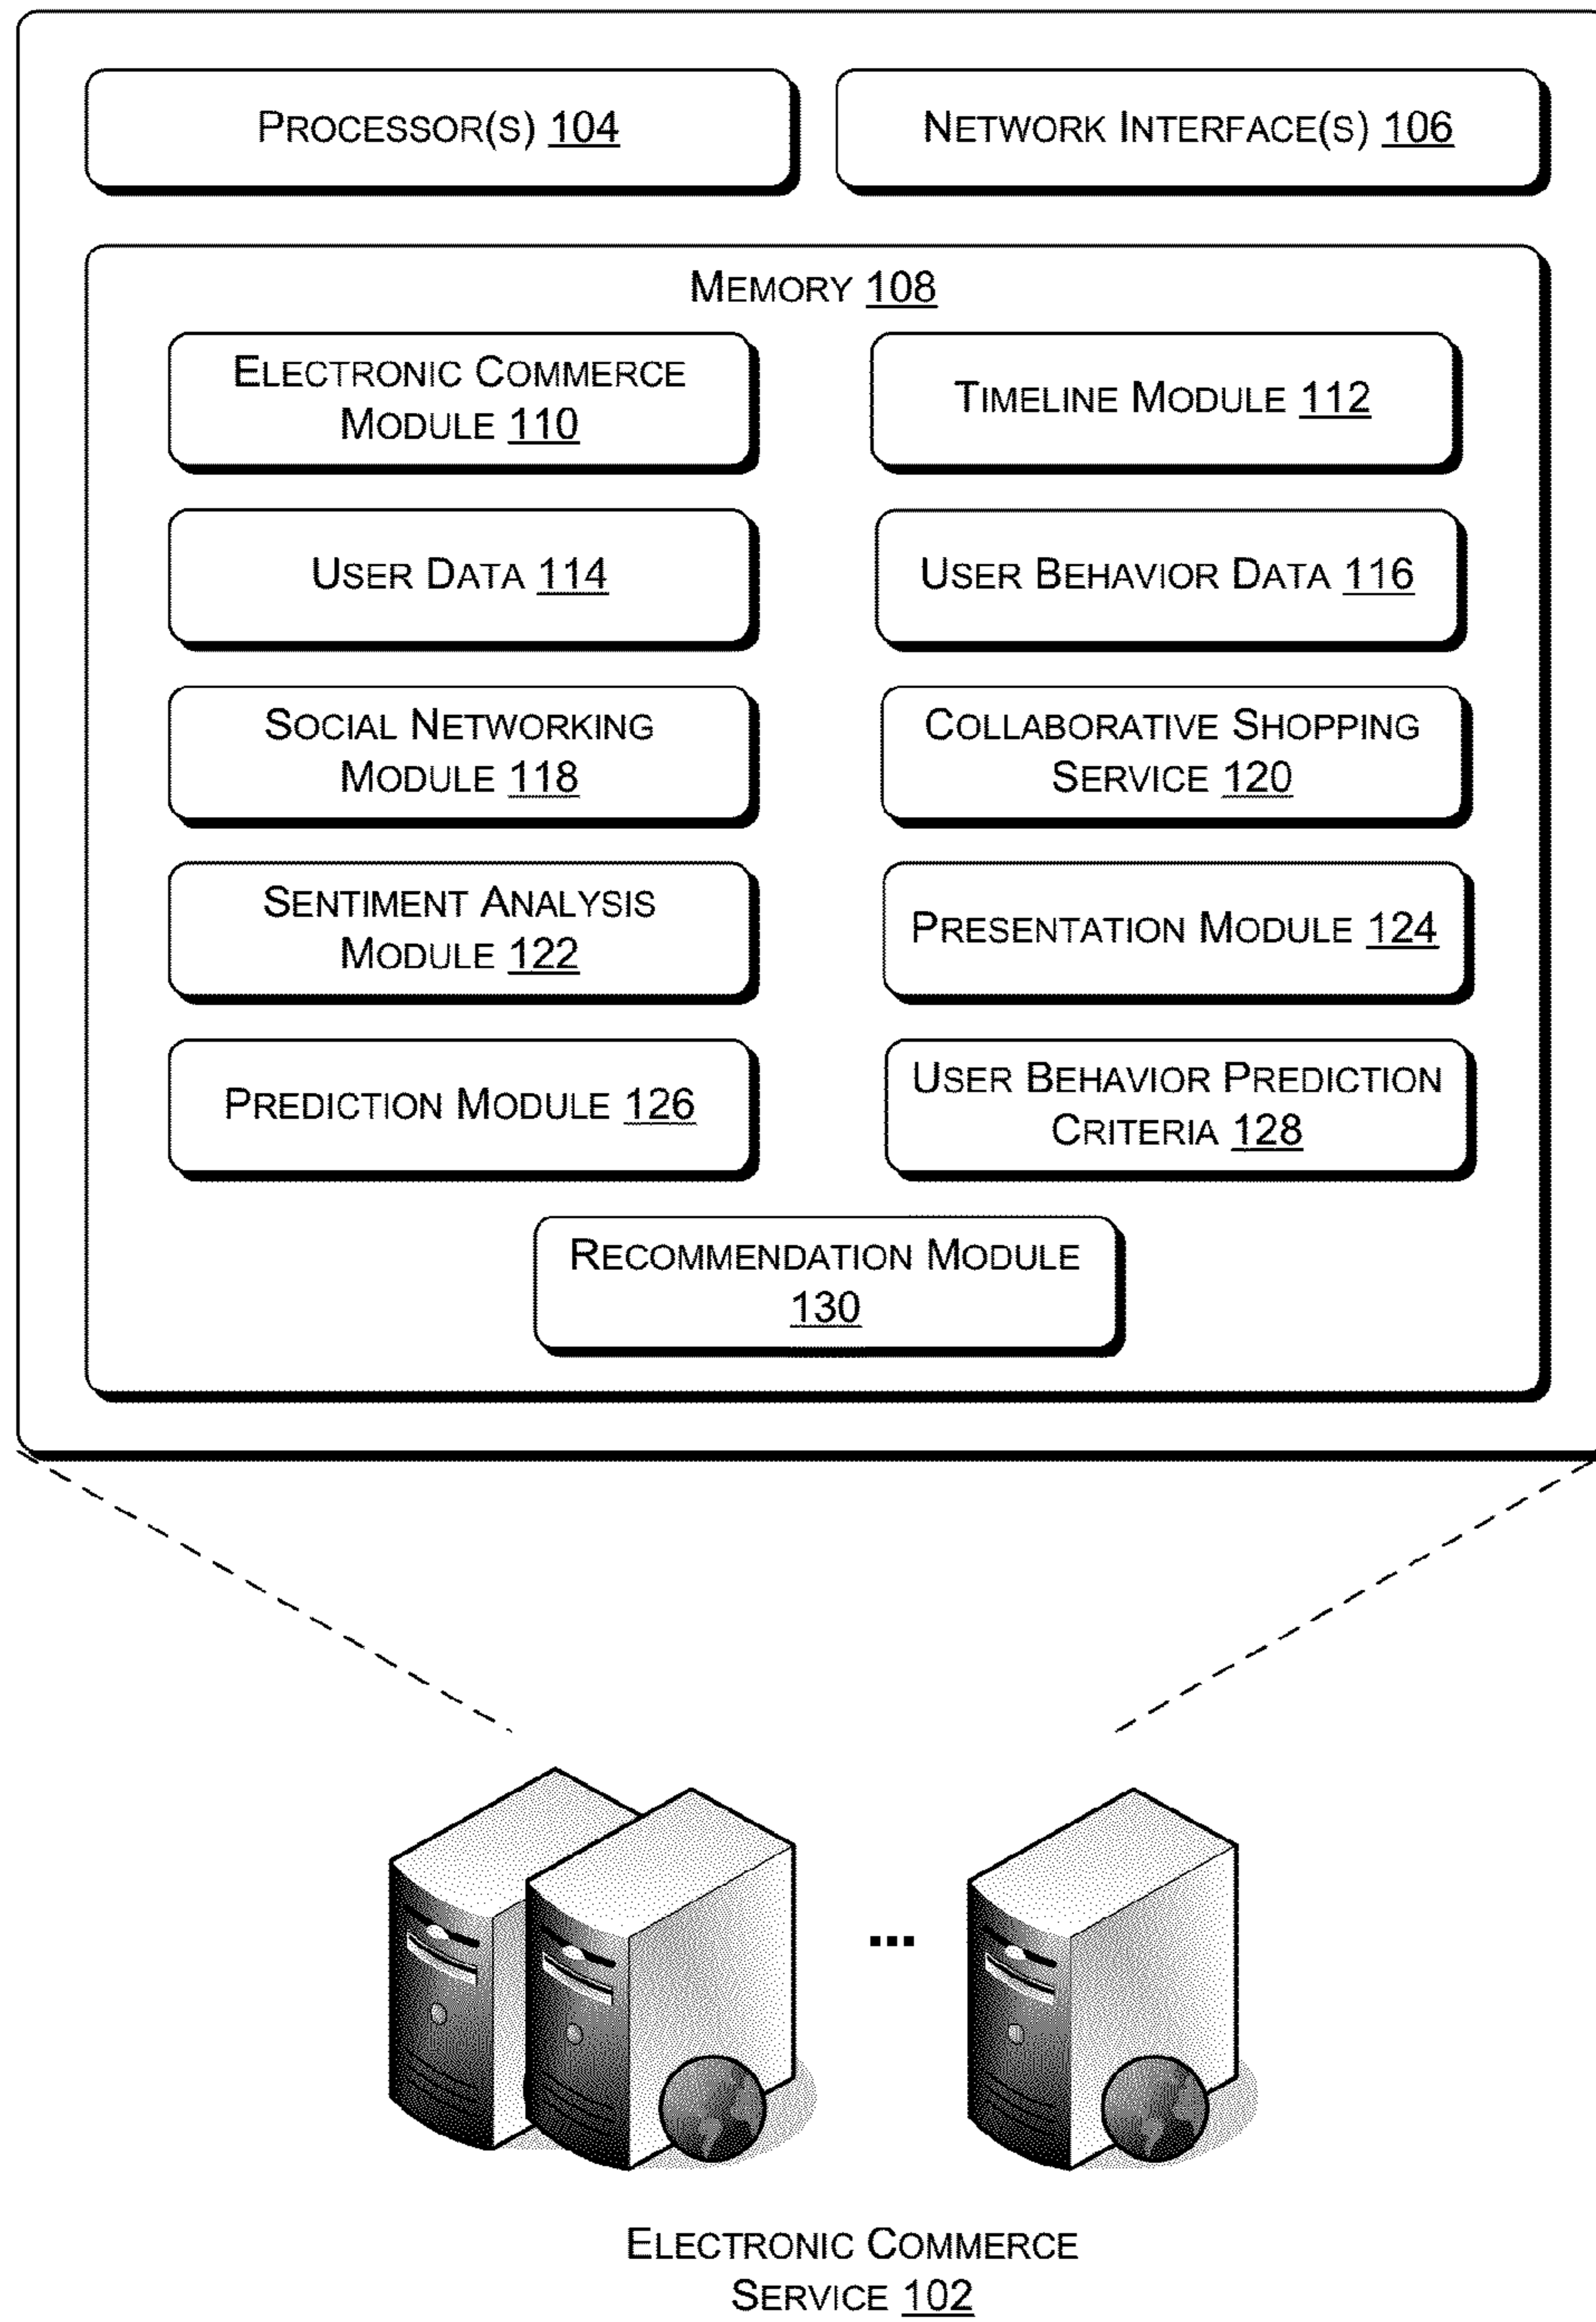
Processor(s) 104

Network Interface(s) 106

Memory 108

Electronic Commerce Module 110

Timeline Module 112

User Data 114

User Behavior Data 116

Social Networking Module 118

Collaborative Shopping Service 120

Sentiment Analysis Module 122

Presentation Module 124

Prediction Module 126

User Behavior Prediction Criteria 128

Recommendation Module 130

...

Electronic Commerce Service 102